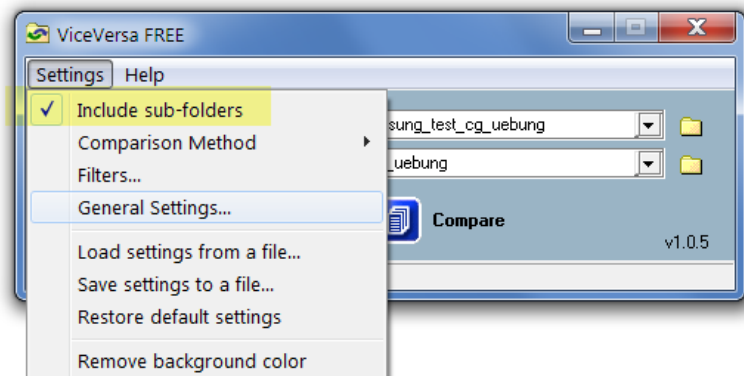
ViceVersa FREE

Settings Help

✓ Include sub-folders
Comparison Method
Filters...
General Settings...
Load settings from a file...
Save settings to a file...
Restore default settings
Remove background color

sung_test_cg_uebung
_uebung

Compare

v1.0.5